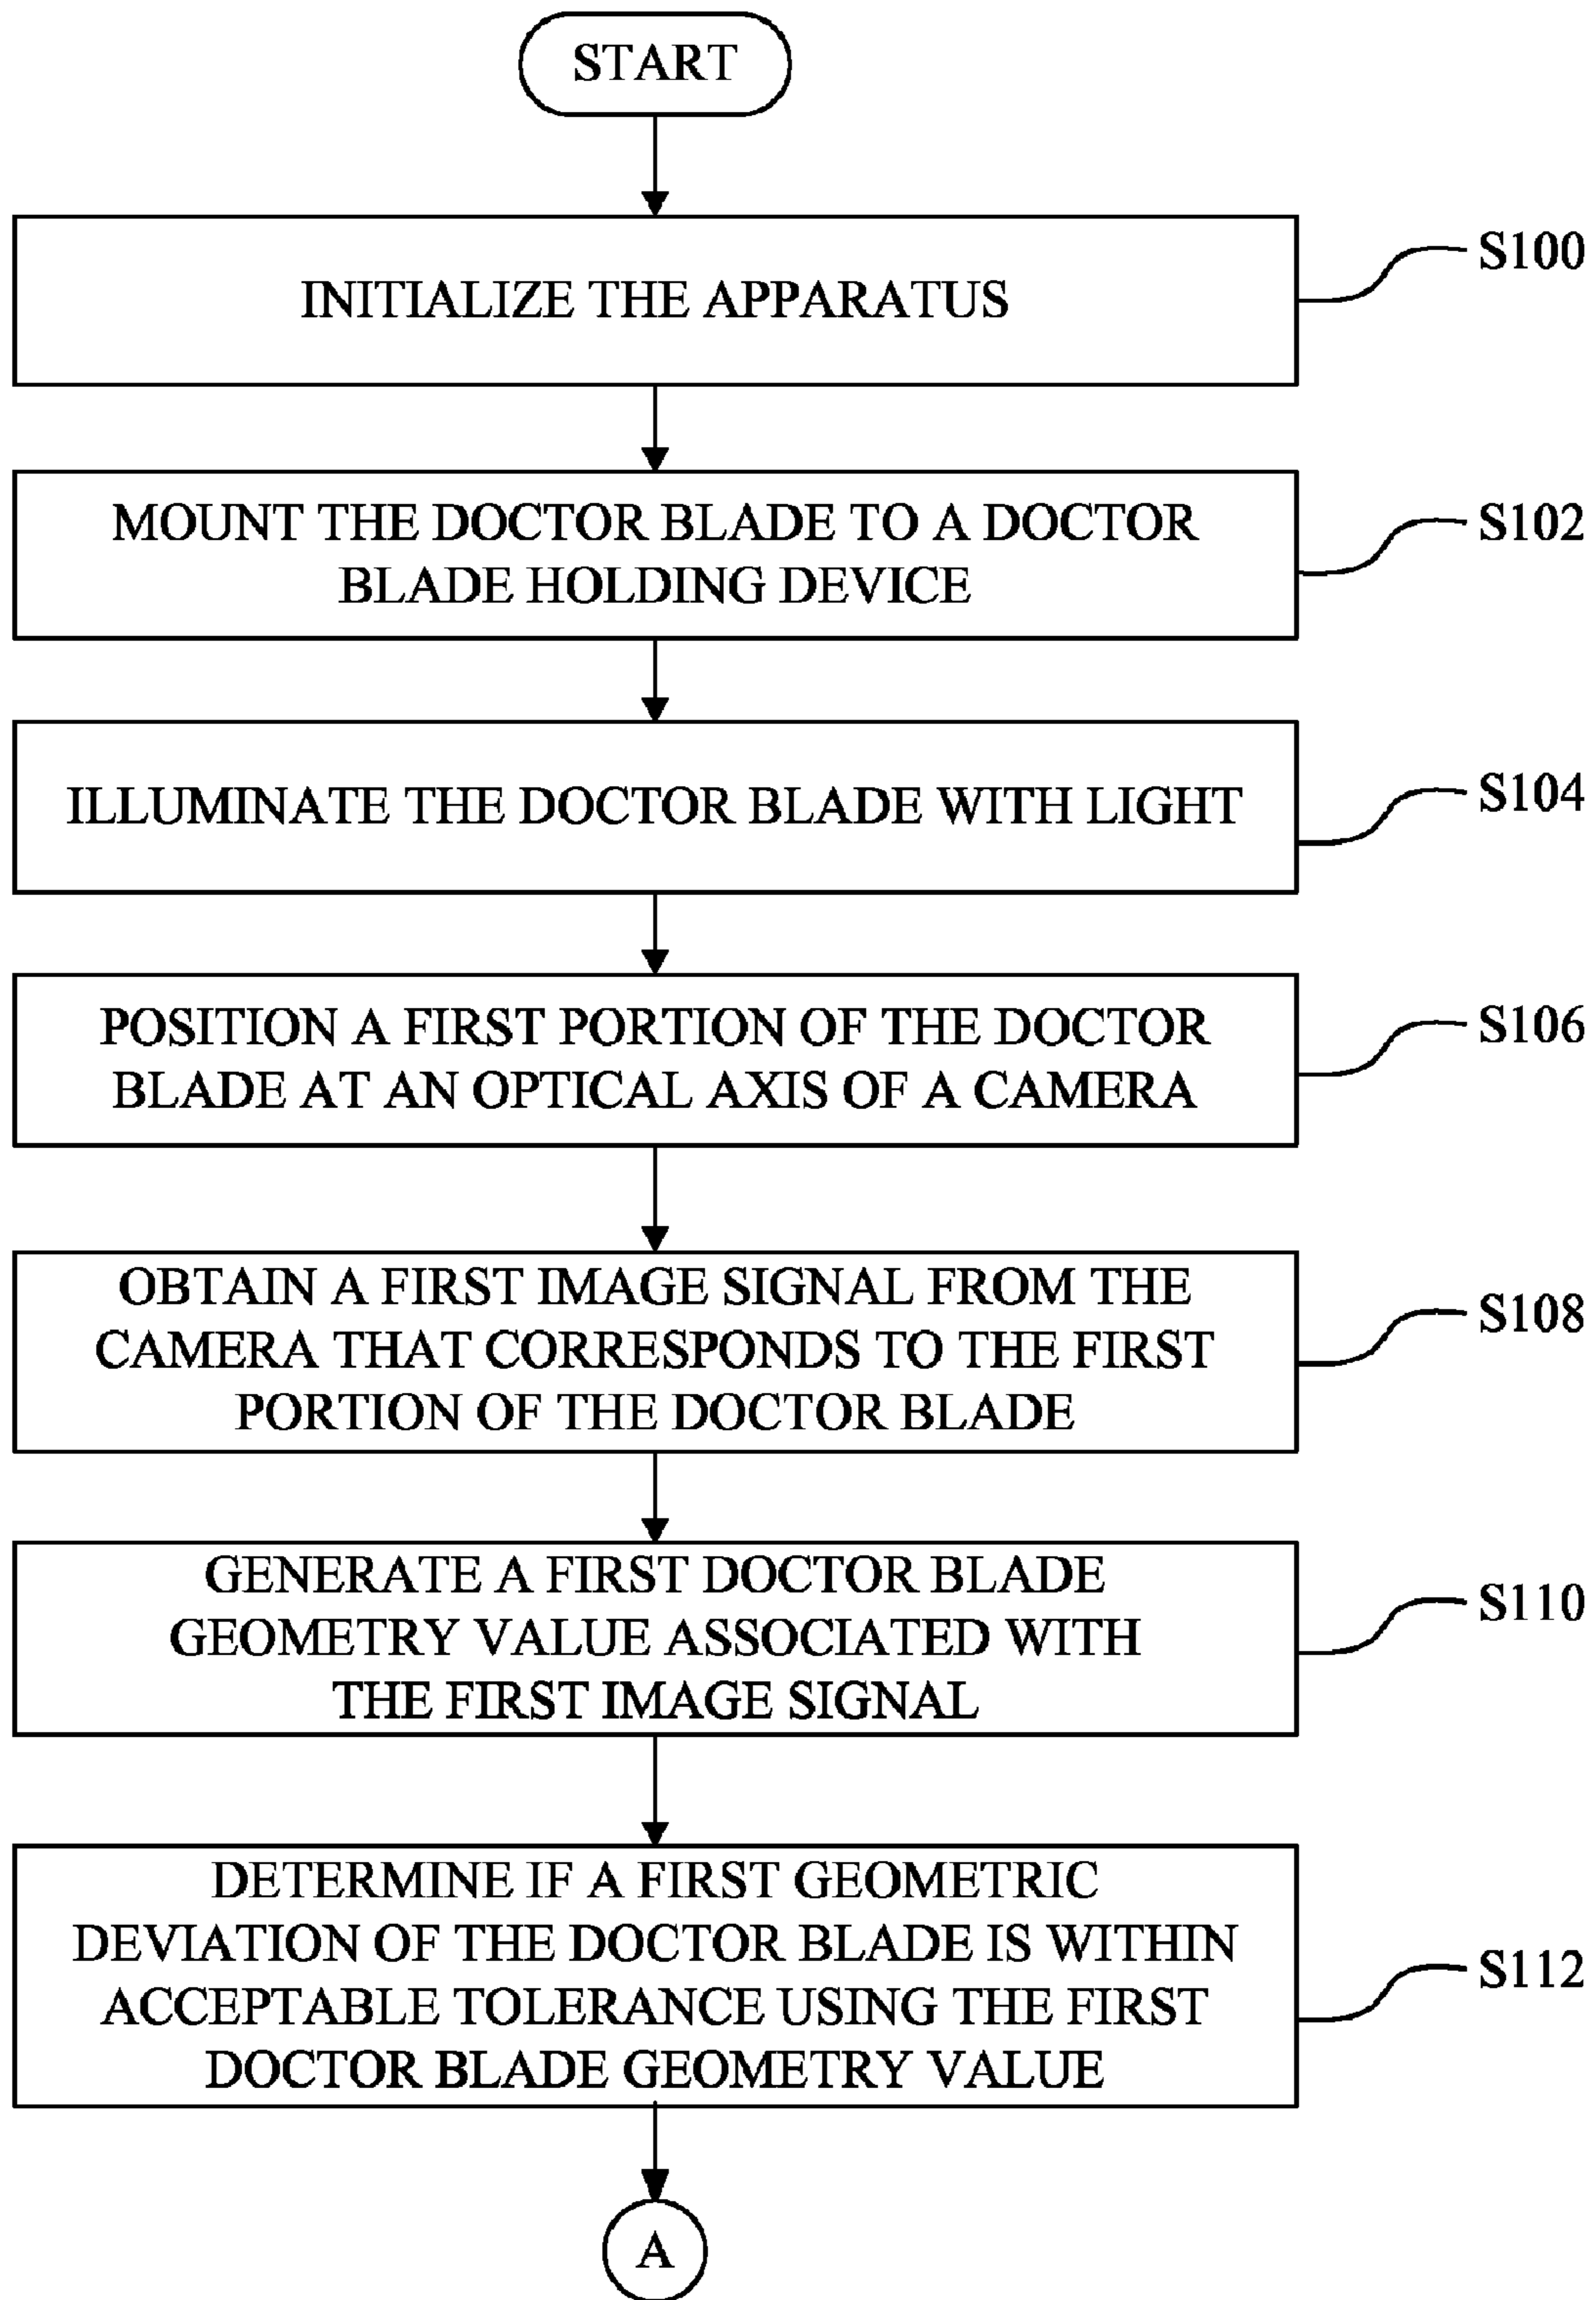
START

INITIALIZE THE APPARATUS

S100

MOUNT THE DOCTOR BLADE TO A DOCTOR BLADE HOLDING DEVICE

S102

ILLUMINATE THE DOCTOR BLADE WITH LIGHT

S104

POSITION A FIRST PORTION OF THE DOCTOR BLADE AT AN OPTICAL AXIS OF A CAMERA

S106

OBTAIN A FIRST IMAGE SIGNAL FROM THE CAMERA THAT CORRESPONDS TO THE FIRST PORTION OF THE DOCTOR BLADE

S108

GENERATE A FIRST DOCTOR BLADE GEOMETRY VALUE ASSOCIATED WITH THE FIRST IMAGE SIGNAL

S110

DETERMINE IF A FIRST GEOMETRIC DEVIATION OF THE DOCTOR BLADE IS WITHIN ACCEPTABLE TOLERANCE USING THE FIRST DOCTOR BLADE GEOMETRY VALUE

S112

A